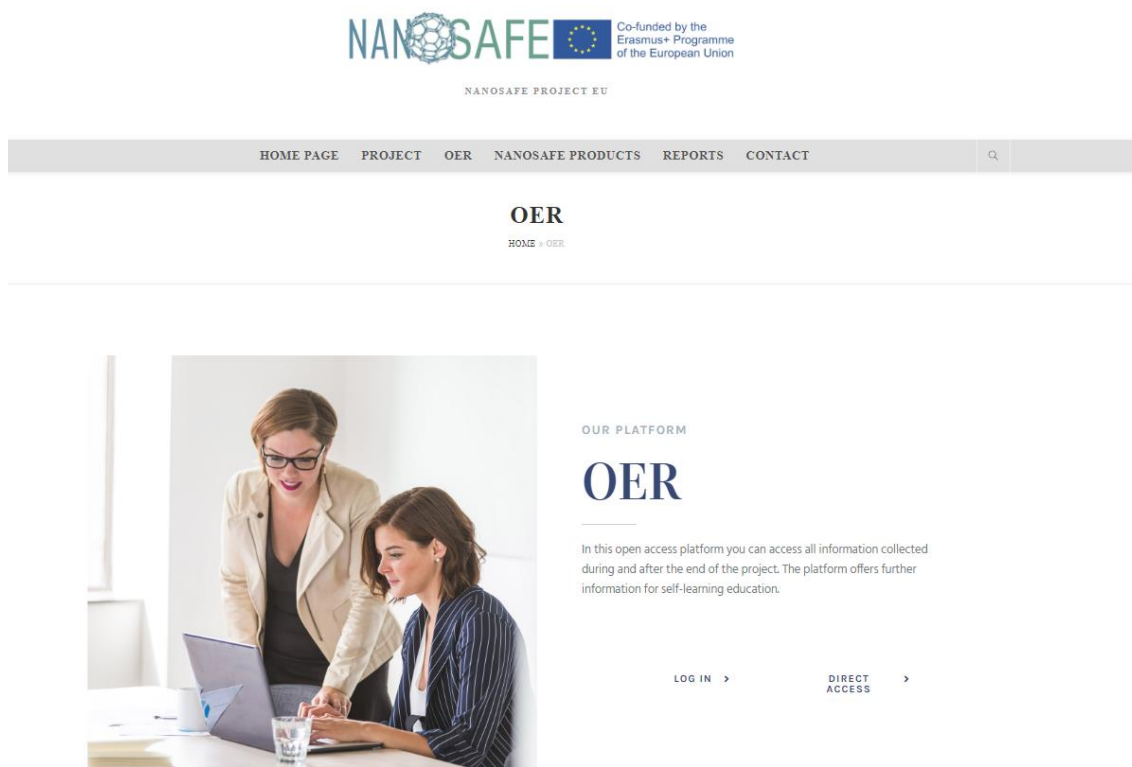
NANOSAFE

Co-funded by the Erasmus+ Programme of the European Union

NANOSAFE PROJECT EU

HOME PAGE PROJECT OER NANOSAFE PRODUCTS REPORTS CONTACT

OER

HOME » OER

OUR PLATFORM

OER

In this open access platform you can access all information collected during and after the end of the project. The platform offers further information for self-learning education.

LOG IN >

DIRECT ACCESS >